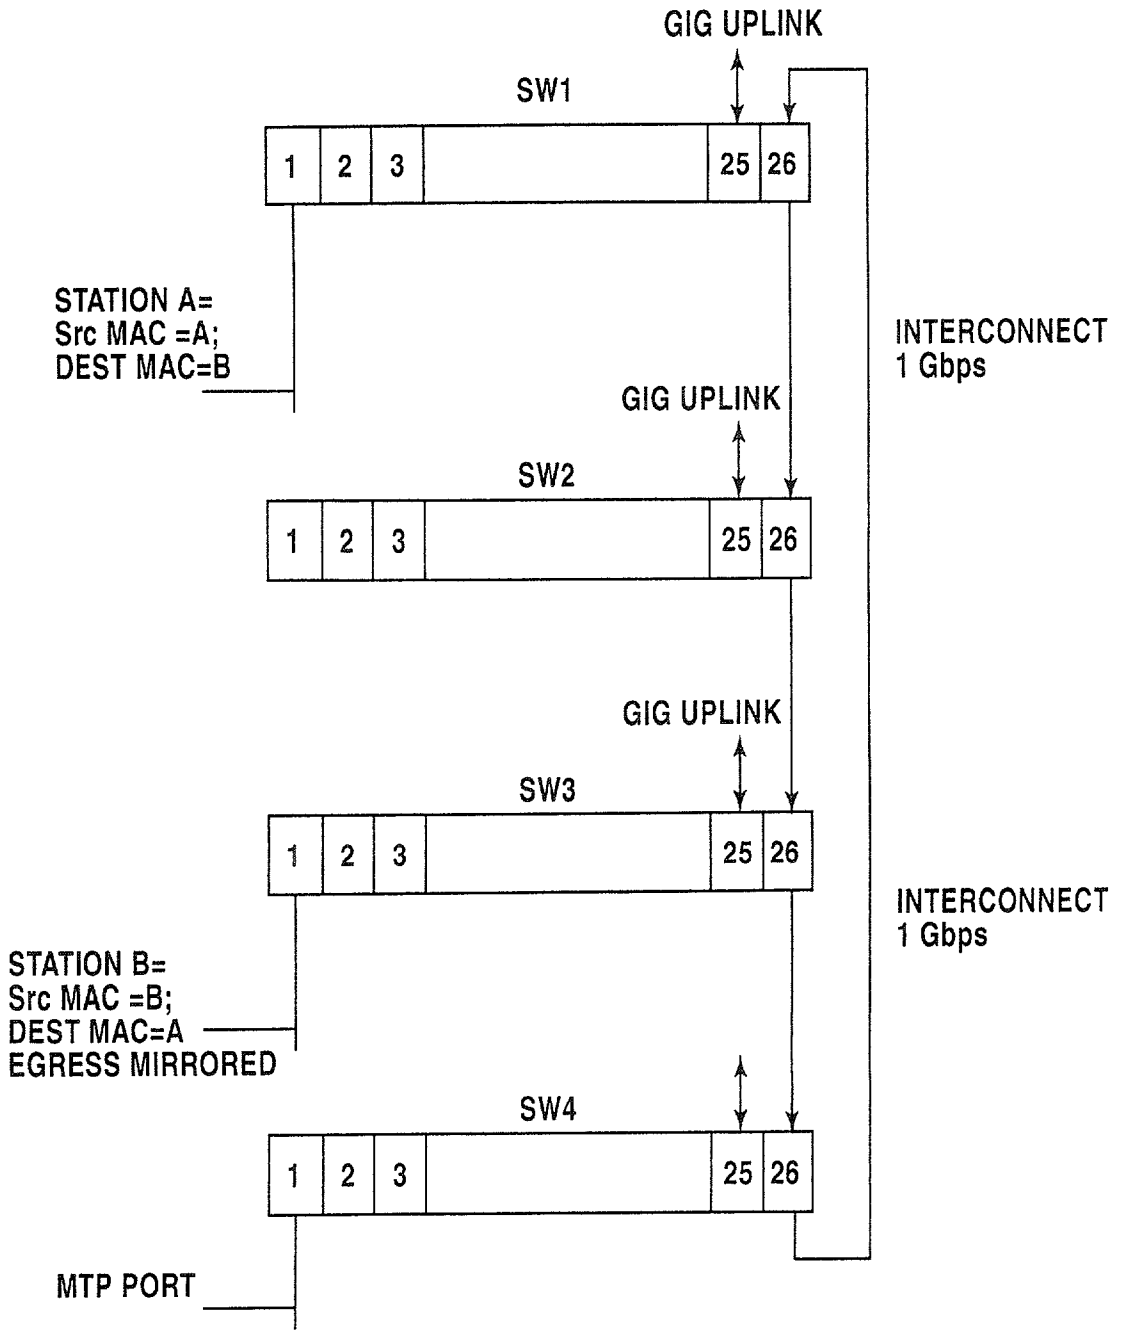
GIG UPLINK

SW1

1 2 3 25 26

STATION A=
Src MAC =A;
DEST MAC=B

INTERCONNECT
1 Gbps

GIG UPLINK

SW2

1 2 3 25 26

GIG UPLINK

SW3

1 2 3 25 26

INTERCONNECT
1 Gbps

STATION B=
Src MAC =B;
DEST MAC=A
EGRESS MIRRORED

SW4

1 2 3 25 26

MTP PORT